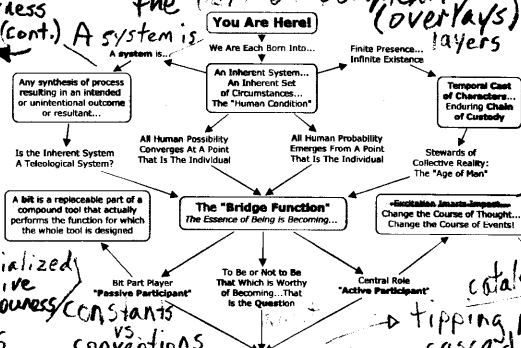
ness (cont.) A system is

the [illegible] (overlays) layers

You Are Here!

A system is...

We Are Each Born Into...

Finite Presence... Infinite Existence

Any synthesis of process resulting in an intended or unintentional outcome or resultant...

An Inherent System... An Inherent Set of Circumstances... The "Human Condition"

Temporal Cast of Characters... Enduring Chain of Custody

Is the Inherent System A Teleological System?

All Human Possibility Converges At A Point That Is The Individual

All Human Probability Emerges From A Point That Is The Individual

Stewards of Collective Reality: The "Age of Man"

A bit is a replaceable part of a compound tool that actually performs the function for which the whole tool is designed

The "Bridge Function"
The Essence of Being Is Becoming...

~~Excitation Impacts Impact~~ Change the Course of Thought... Change the Course of Events!

ialized ive ousness constants vs. conventions

Bit Part Player "Passive Participant"

To Be or Not to Be That Which is Worthy of Becoming...That is the Question

Central Role "Active Participant"

catal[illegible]

→ tipping cascad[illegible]